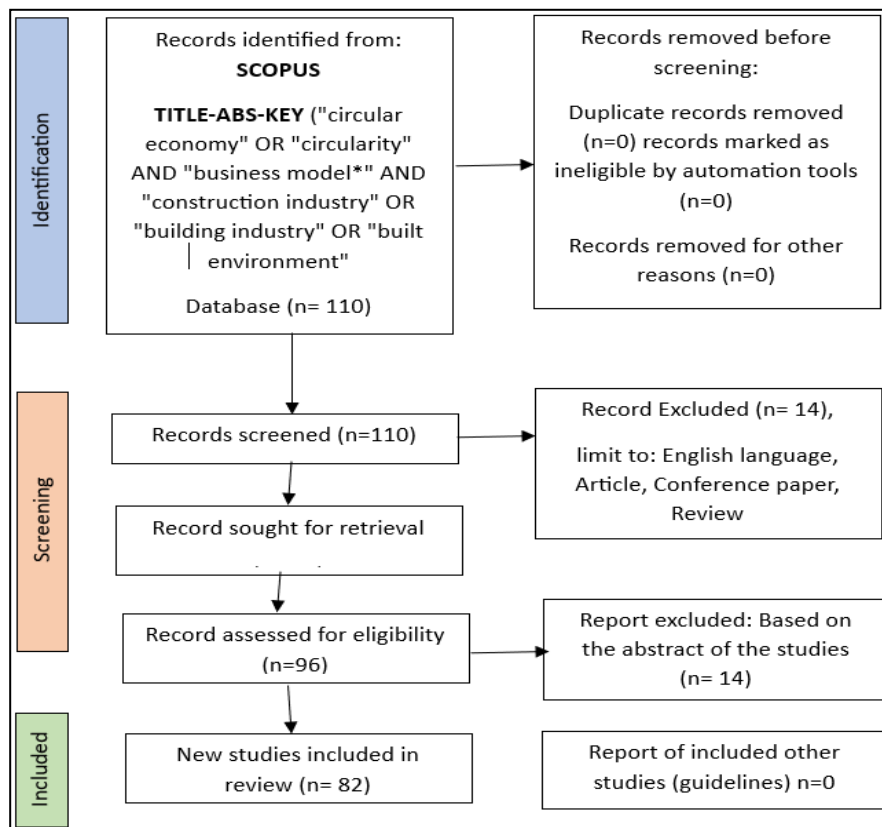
Identification

Records identified from:
SCOPUS
TITLE-ABS-KEY ("circular economy" OR "circularity" AND "business model*" AND "construction industry" OR "building industry" OR "built environment"
Database (n= 110)

Records removed before screening:
Duplicate records removed (n=0) records marked as ineligible by automation tools (n=0)
Records removed for other reasons (n=0)

Screening

Records screened (n=110)

Record Excluded (n= 14),
limit to: English language, Article, Conference paper, Review

Record sought for retrieval

Record assessed for eligibility (n=96)

Report excluded: Based on the abstract of the studies (n= 14)

Included

New studies included in review (n= 82)

Report of included other studies (guidelines) n=0